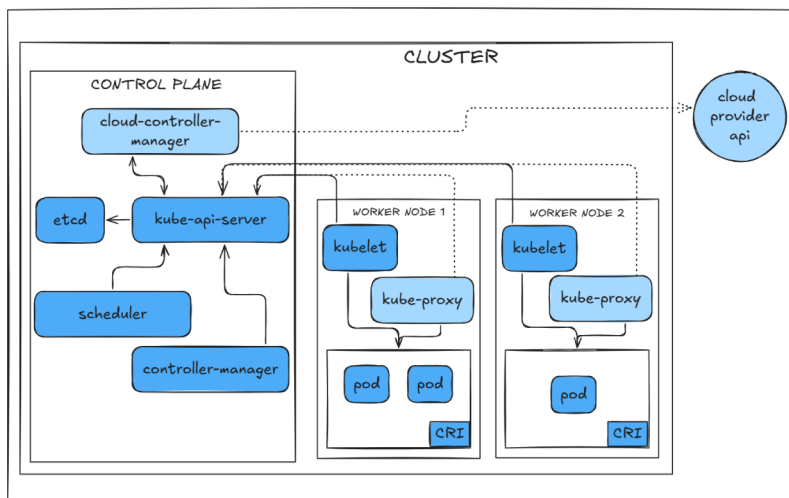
CLUSTER

CONTROL PLANE

cloud-controller-manager

etcd

kube-api-server

scheduler

controller-manager

cloud provider api

WORKER NODE 1

kubelet

kube-proxy

pod

pod

CRI

WORKER NODE 2

kubelet

kube-proxy

pod

CRI